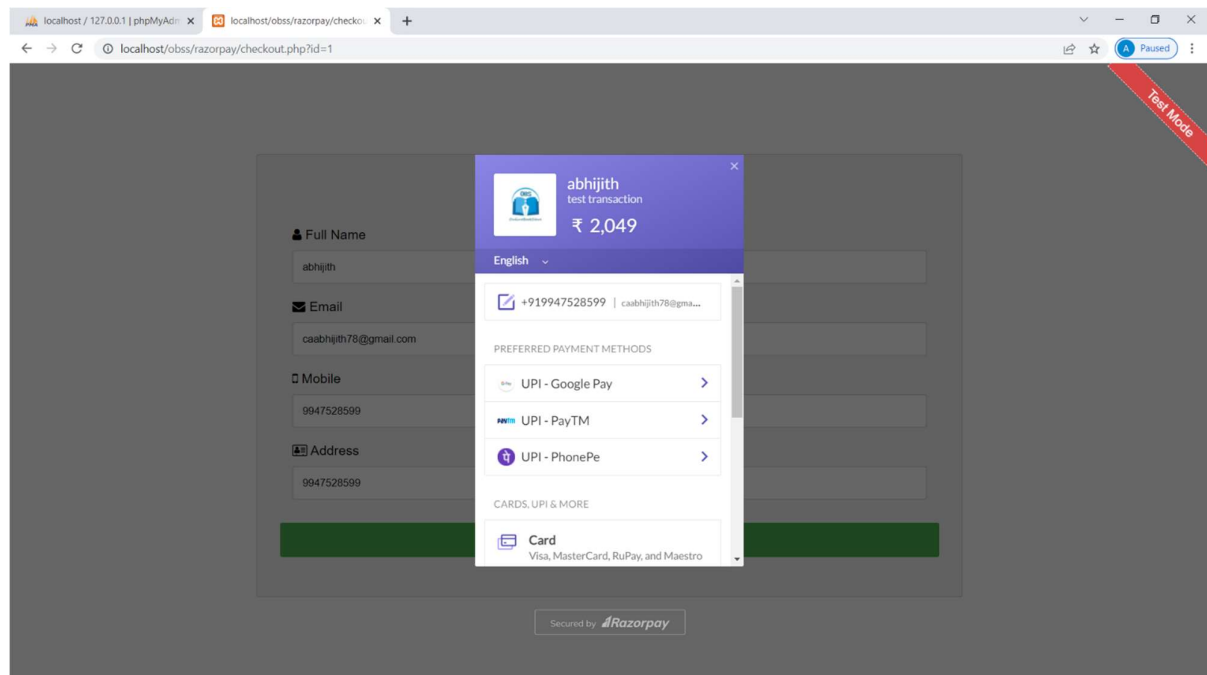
localhost / 127.0.0.1 | phpMyAdm ×
localhost/obss/razorpay/checko ×
+

localhost/obss/razorpay/checkout.php?id=1

A Paused

Test Mode

Full Name
abhijith

Email
caabhijith78@gmail.com

Mobile
9947528599

Address
9947528599

×
abhijith
test transaction
₹ 2,049

English

+919947528599 | caabhijith78@gma...

PREFERRED PAYMENT METHODS

UPI - Google Pay

UPI - PayTM

UPI - PhonePe

CARDS, UPI & MORE

Card
Visa, MasterCard, RuPay, and Maestro

Secured by Razorpay